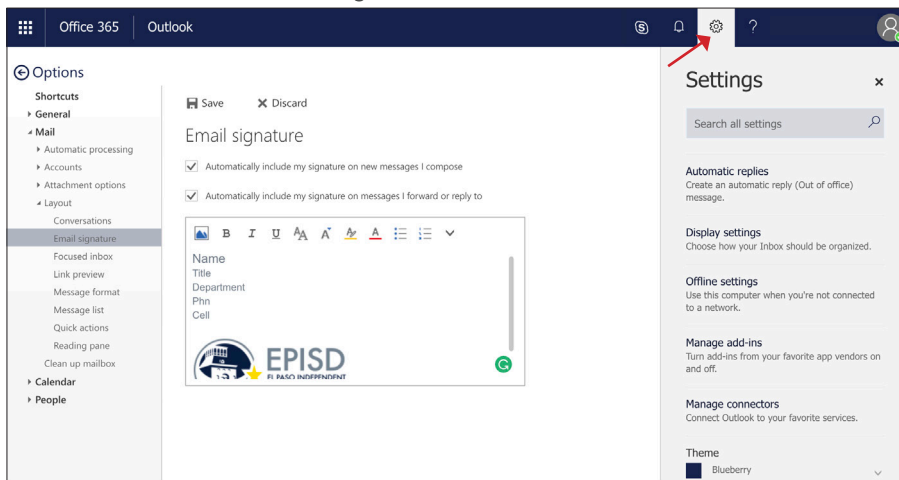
Office 365 Outlook

Options

Shortcuts
General
Mail
Automatic processing
Accounts
Attachment options
Layout
Conversations
Email signature
Focused inbox
Link preview
Message format
Message list
Quick actions
Reading pane
Clean up mailbox
Calendar
People

Save ✕ Discard

Email signature

Automatically include my signature on new messages I compose

Automatically include my signature on messages I forward or reply to

B I U

Name
Title
Department
Phn
Cell

EPISD
EL PASO INDEPENDENT

Settings ×

Search all settings

Automatic replies
Create an automatic reply (Out of office) message.

Display settings
Choose how your Inbox should be organized.

Offline settings
Use this computer when you're not connected to a network.

Manage add-ins
Turn add-ins from your favorite app vendors on and off.

Manage connectors
Connect Outlook to your favorite services.

Theme
Blueberry